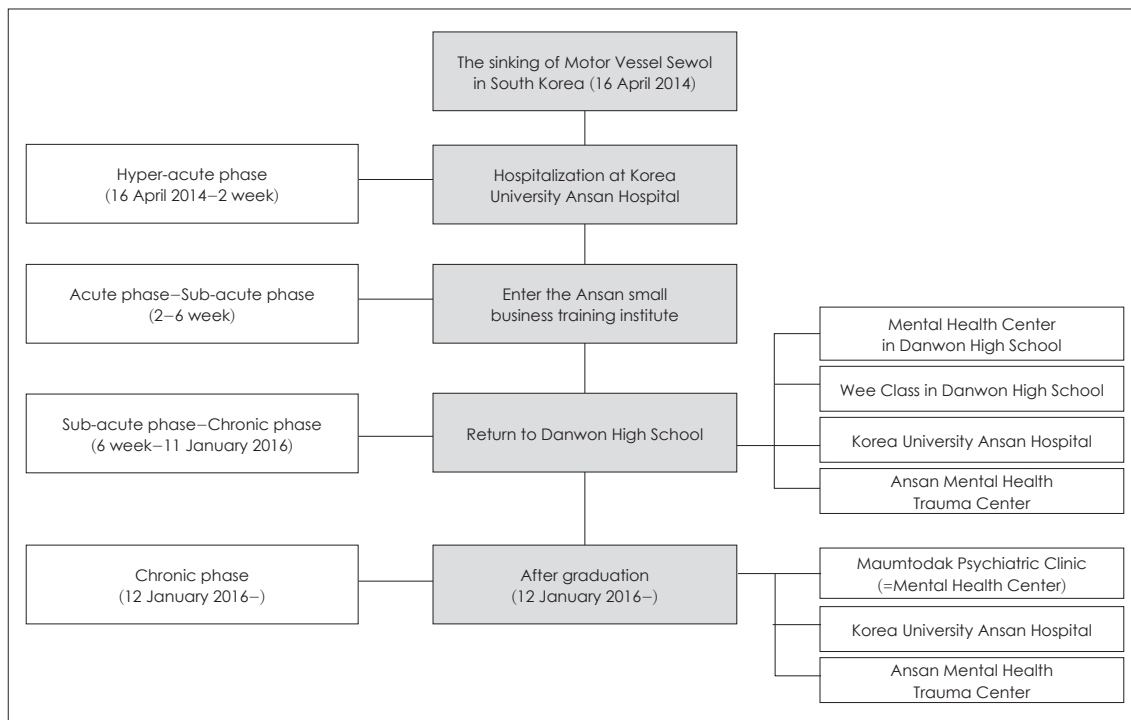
The sinking of Motor Vessel Sewol in South Korea (16 April 2014)

Hyper-acute phase (16 April 2014–2 week)

Hospitalization at Korea University Ansan Hospital

Acute phase–Sub-acute phase (2–6 week)

Enter the Ansan small business training institute

Mental Health Center in Danwon High School

Wee Class in Danwon High School

Sub-acute phase–Chronic phase (6 week–11 January 2016)

Return to Danwon High School

Korea University Ansan Hospital

Ansan Mental Health Trauma Center

Chronic phase (12 January 2016–)

After graduation (12 January 2016–)

Maumtodak Psychiatric Clinic (=Mental Health Center)

Korea University Ansan Hospital

Ansan Mental Health Trauma Center